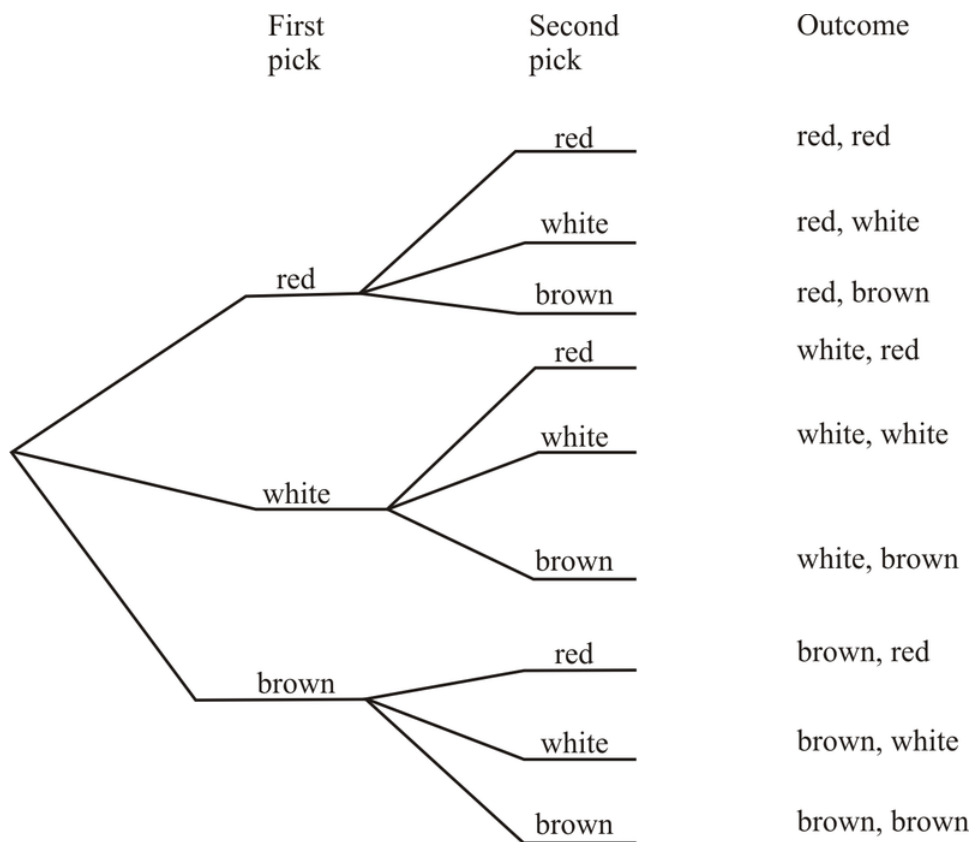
First pick

Second pick

Outcome

red

white

brown

red

white

brown

red

white

brown

red

white

brown

red, red

red, white

red, brown

white, red

white, white

white, brown

brown, red

brown, white

brown, brown